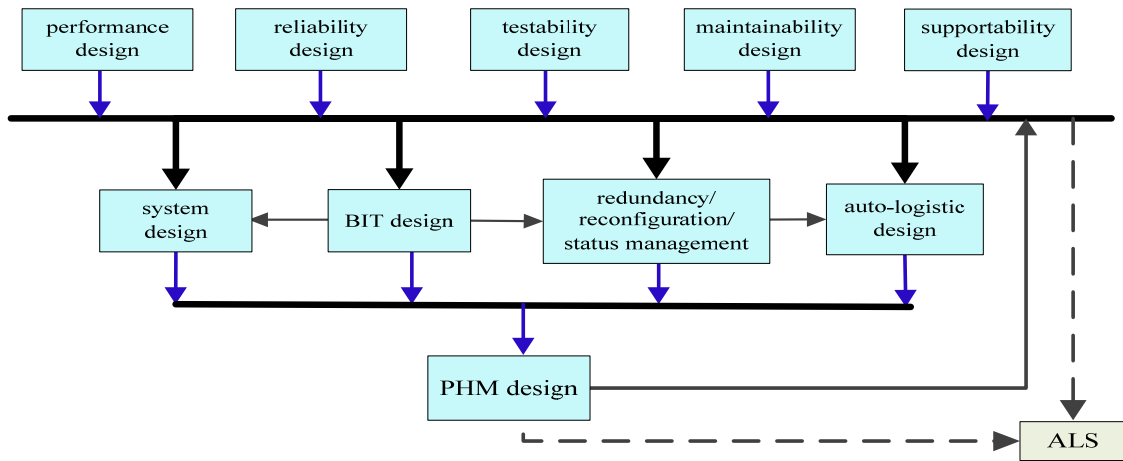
performance design

reliability design

testability design

maintainability design

supportability design

system design

BIT design

redundancy/ reconfiguration/ status management

auto-logistic design

PHM design

ALS